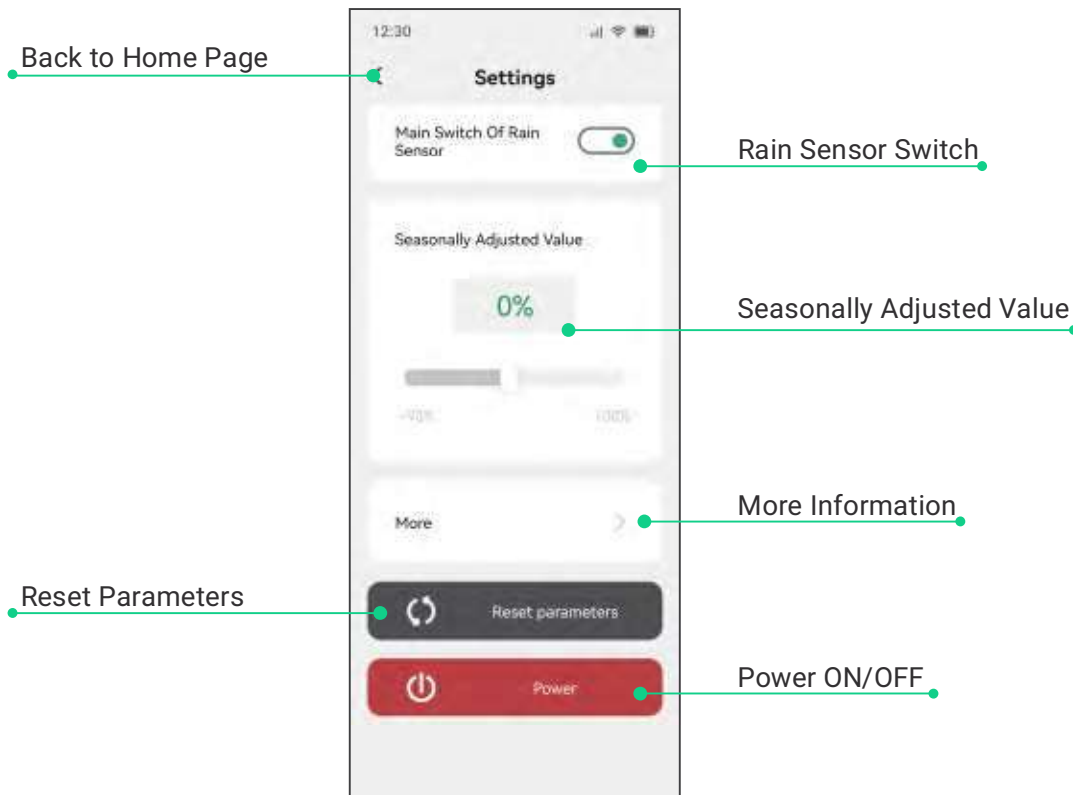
12:30

Back to Home Page

Settings

Main Switch Of Rain Sensor

Rain Sensor Switch

Seasonally Adjusted Value

0%

Seasonally Adjusted Value

-100%

100%

More

More Information

Reset Parameters

Reset parameters

Power

Power ON/OFF